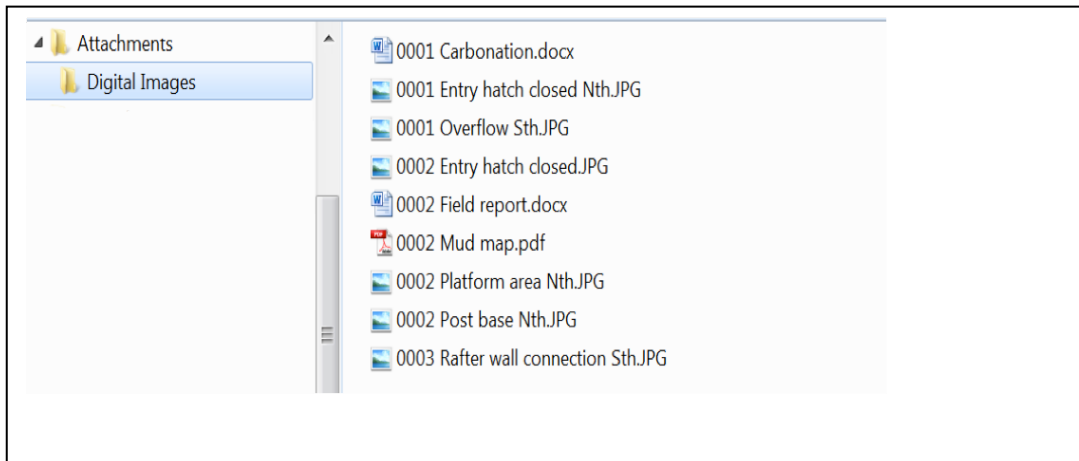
Attachments
Digital Images

0001 Carbonation.docx
0001 Entry hatch closed Nth.JPG
0001 Overflow Sth.JPG
0002 Entry hatch closed.JPG
0002 Field report.docx
0002 Mud map.pdf
0002 Platform area Nth.JPG
0002 Post base Nth.JPG
0003 Rafter wall connection Sth.JPG